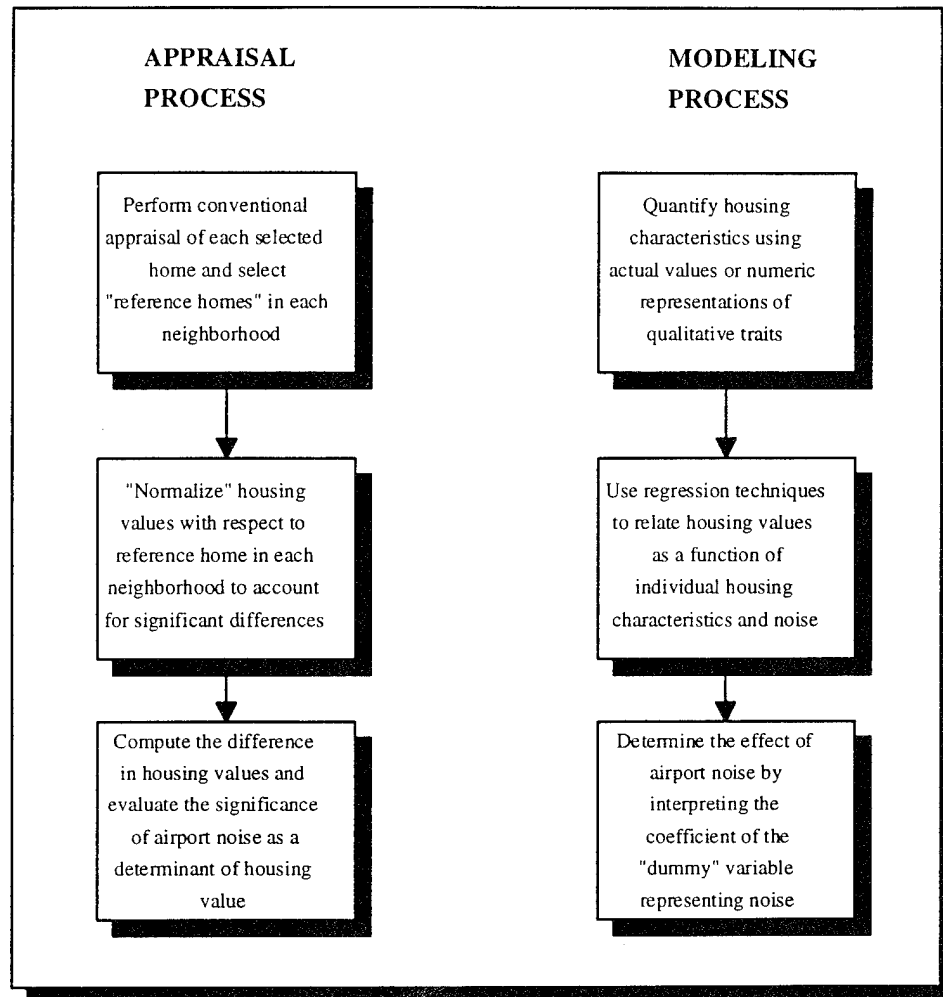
APPRAISAL PROCESS

Perform conventional appraisal of each selected home and select "reference homes" in each neighborhood

"Normalize" housing values with respect to reference home in each neighborhood to account for significant differences

Compute the difference in housing values and evaluate the significance of airport noise as a determinant of housing value

MODELING PROCESS

Quantify housing characteristics using actual values or numeric representations of qualitative traits

Use regression techniques to relate housing values as a function of individual housing characteristics and noise

Determine the effect of airport noise by interpreting the coefficient of the "dummy" variable representing noise